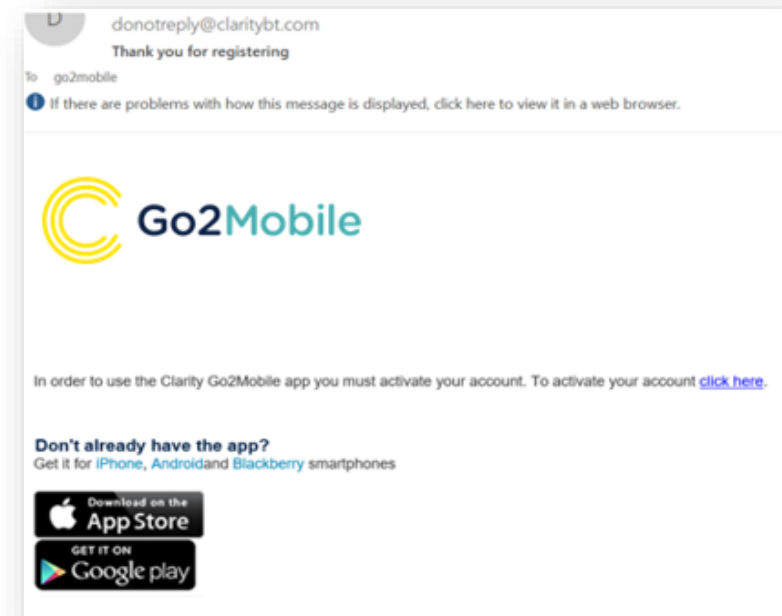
D

donotreply@claritybt.com

Thank you for registering

To go2mobile

If there are problems with how this message is displayed, click here to view it in a web browser.

Go2Mobile

In order to use the Clarity Go2Mobile app you must activate your account. To activate your account click here.

Don't already have the app?
Get it for iPhone, Androidand Blackberry smartphones

Download on the App Store

GET IT ON Google play